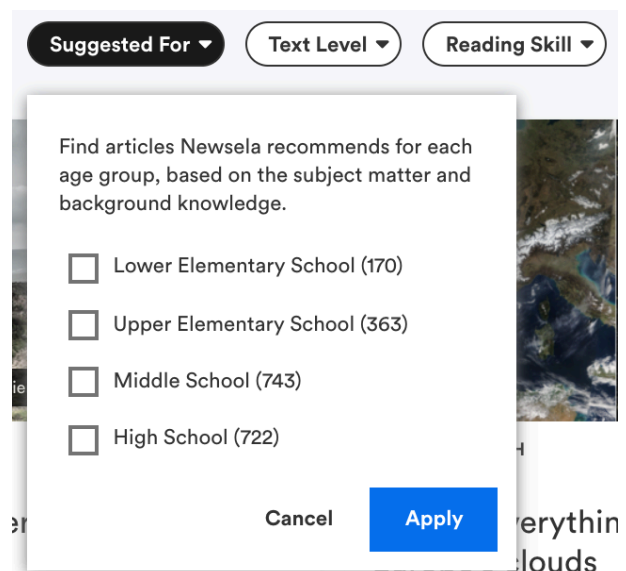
Suggested For ▾ Text Level ▾ Reading Skill ▾

Find articles Newsela recommends for each age group, based on the subject matter and background knowledge.

Lower Elementary School (170)

Upper Elementary School (363)

Middle School (743)

High School (722)

Cancel Apply

ie

H

er

verythin

louds